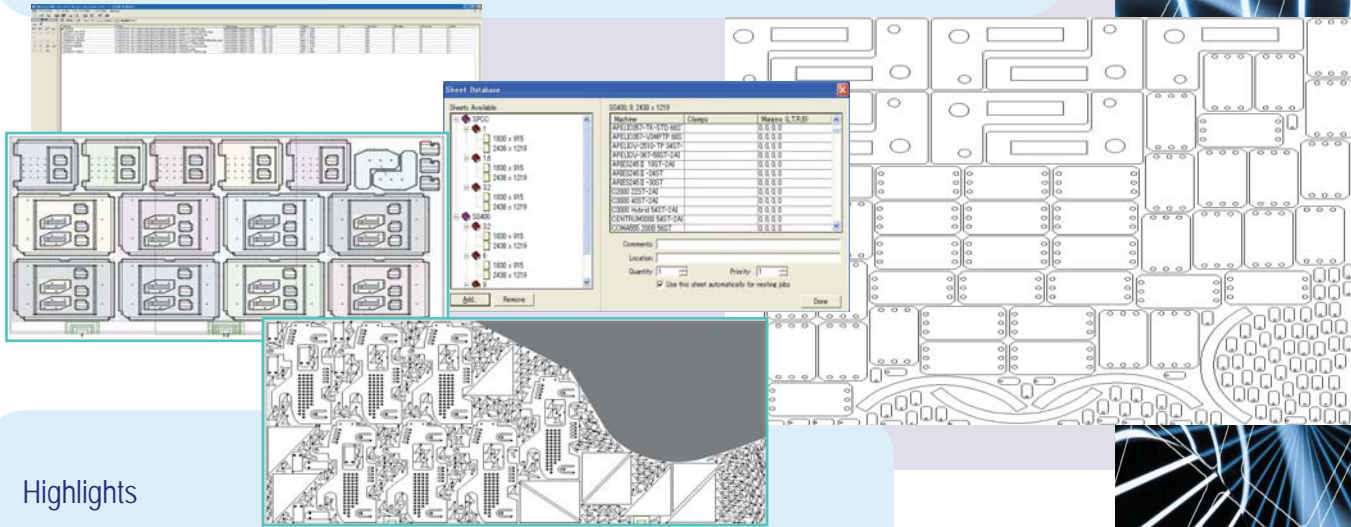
Sheet Database

Sheets Available

SPCC
1
1830 x 915
2438 x 1219
1.6
1830 x 915
2438 x 1219
3.2
1830 x 915
2438 x 1219
SS400
3.2
1830 x 915
2438 x 1219
6
1830 x 915
2438 x 1219
9

Add...
Remove

SS400, 9, 2438 x 1219

| Machine | Clamps | Margins (L,T,R,B) |
|---|---|---|
| APELIO357-TK-STD 660 | | 0, 0, 0, 0 |
| APELIO357-V3MPTP 660 | | 0, 0, 0, 0 |
| APELIOII-2510-TP 34ST | | 0, 0, 0, 0 |
| APELIOV-367-56ST-2AI | | 0, 0, 0, 0 |
| ARIES245 II 19ST-2AI | | 0, 0, 0, 0 |
| ARIES245 II -24ST | | 0, 0, 0, 0 |
| ARIES245 II -30ST | | 0, 0, 0, 0 |
| C2000 22ST-2AI | | 0, 0, 0, 0 |
| C3000 40ST-2AI | | 0, 0, 0, 0 |
| C3000 Hybrid 54ST-2AI | | 0, 0, 0, 0 |
| CENTRUM3000 54ST-2AI | | 0, 0, 0, 0 |
| COMA555 2000 56ST | | 0, 0, 0, 0 |

Comments:
Location:
Quantity: 1
Priority: 1
Use this sheet automatically for nesting jobs

Done

Highlights